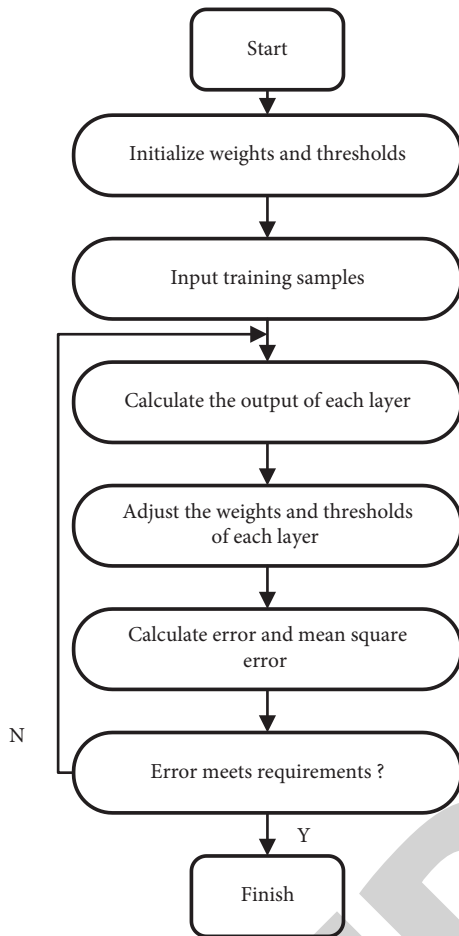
Start

Initialize weights and thresholds

Input training samples

Calculate the output of each layer

Adjust the weights and thresholds of each layer

Calculate error and mean square error

N

Error meets requirements ?

Y

Finish